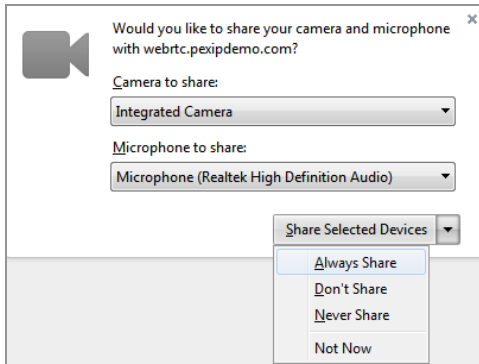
Would you like to share your camera and microphone with webrtc.pexipdemo.com?

Camera to share:

Integrated Camera

Microphone to share:

Microphone (Realtek High Definition Audio)

Share Selected Devices

Always Share

Don't Share

Never Share

Not Now

×